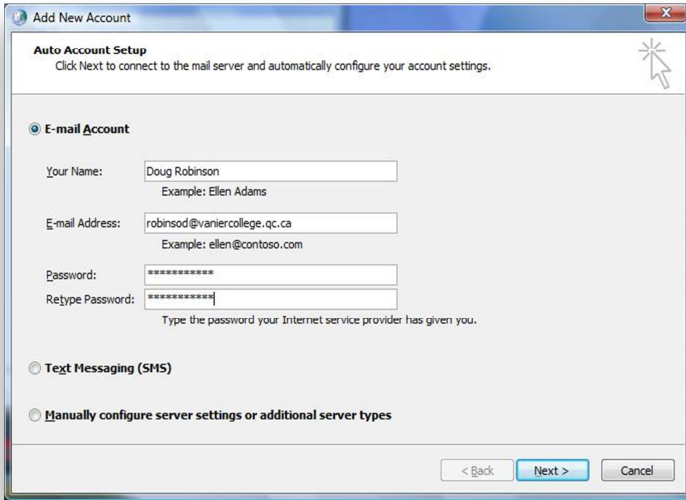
Add New Account

Auto Account Setup
Click Next to connect to the mail server and automatically configure your account settings.

E-mail Account

Your Name: Doug Robinson
Example: Ellen Adams

E-mail Address: robinsod@vaniercollege.qc.ca
Example: ellen@contoso.com

Password: ***********
Retype Password: ***********
Type the password your Internet service provider has given you.

Text Messaging (SMS)

Manually configure server settings or additional server types

< Back
Next >
Cancel